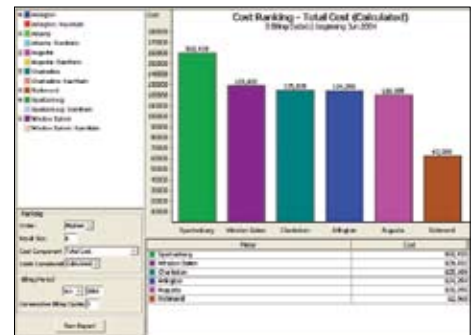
Arlington
Arlington Aquarium
Athens
Athens Stadium
Augusta
Augusta Stadium
Charleston
Charleston Stadium
Richmond
Spartanburg
Spartanburg Stadium
Winston Salem
Winston Salem Stadium

Cost Ranking - Total Cost (Calculated)
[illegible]

Cost

Spartanburg
Winston Salem
Charleston
Arlington
Augusta
Richmond

Ranking
Order: Highest
Result Size: 6
Cost Component: Total Cost
Labels Components: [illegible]
Billing Period
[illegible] 2004
Consecutive Billing Cycles: 1
Run Report

| Name | Cost |
|---|---|
| Spartanburg | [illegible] |
| Winston Salem | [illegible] |
| Charleston | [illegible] |
| Arlington | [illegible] |
| Augusta | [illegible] |
| Richmond | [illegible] |